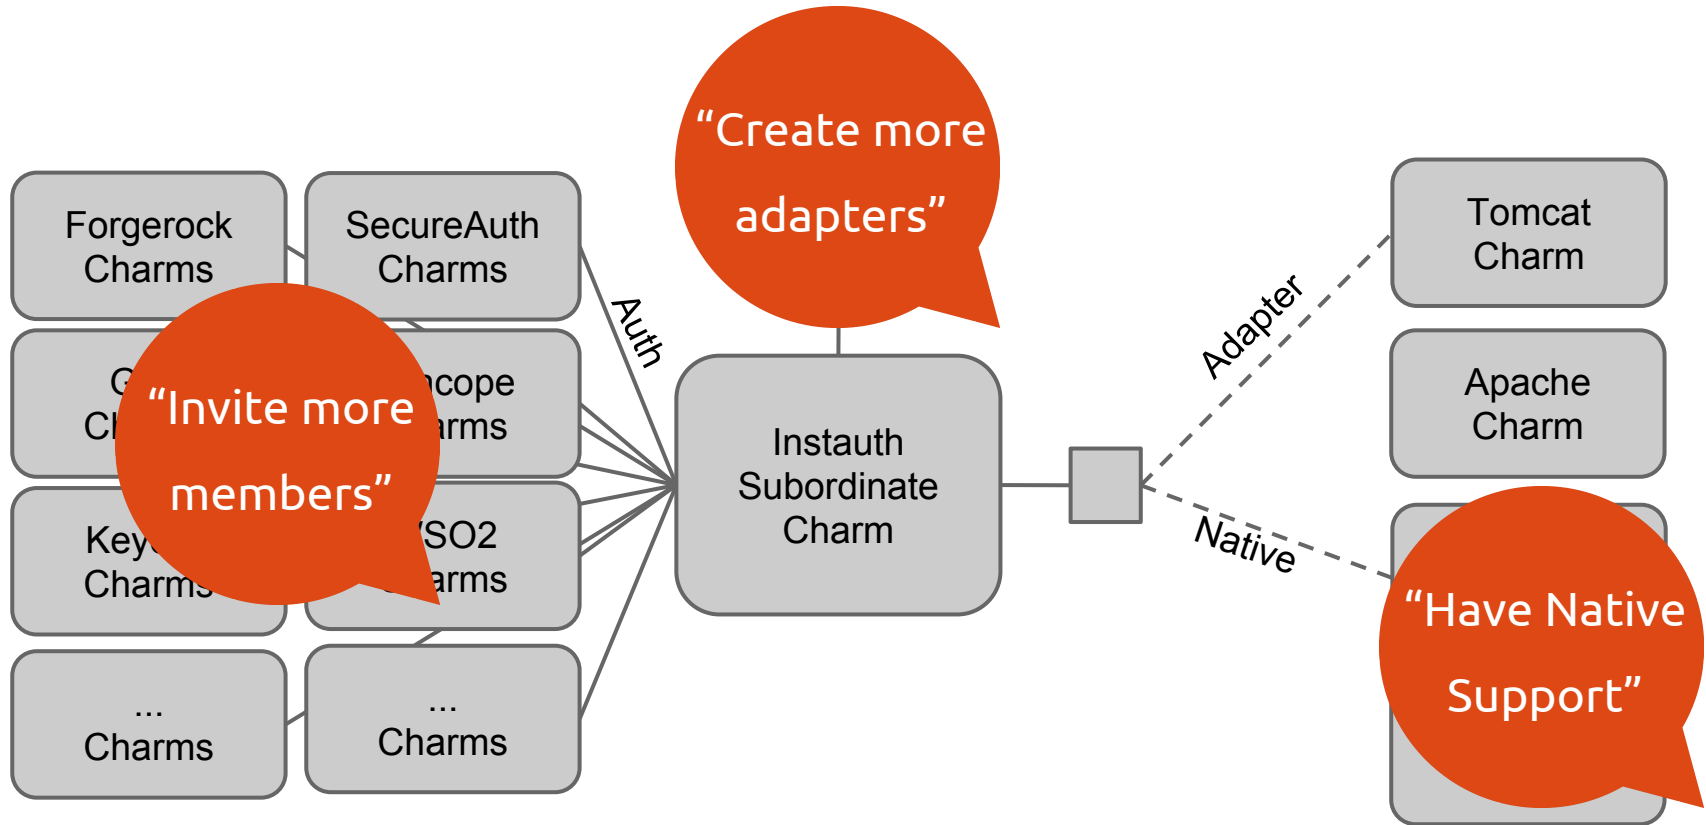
Forgerock Charms

SecureAuth Charms

G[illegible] Ch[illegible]

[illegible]cope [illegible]arms

Key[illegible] Charms

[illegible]SO2 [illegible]arms

... Charms

... Charms

“Invite more members”

Auth

“Create more adapters”

Instauth Subordinate Charm

Adapter

Native

Tomcat Charm

Apache Charm

“Have Native Support”